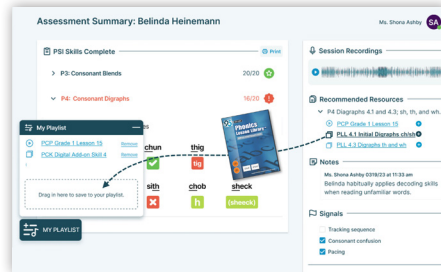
Assessment Summary: Belinda Heinemann

Ms. Shona Ashby SA

PSI Skills Complete

Print

P3: Consonant Blends 20/20

P4: Consonant Digraphs 16/20

My Playlist

PCP Grade 1 Lesson 15 Remove

PCK Digital Add-on Skill 4 Remove

Drag in here to save to your playlist.

MY PLAYLIST

chun

thig

tig

sith

chob

sheck

h

(sheeck)

Phonics Lesson Library

Session Recordings

Recommended Resources

P4 Diagraphs 4.1 and 4.3: sh, th, and wh

PCP Grade 1 Lesson 15

PLL 4.1 Initial Digraphs ch/sh

PLL 4.3 Digraphs th and wh

Notes

Ms. Shona Ashby 03/19/23 at 11:35 am

Belinda habitually applies decoding skills when reading unfamiliar words.

Signals

Tracking sequence

Consonant confusion

Pacing